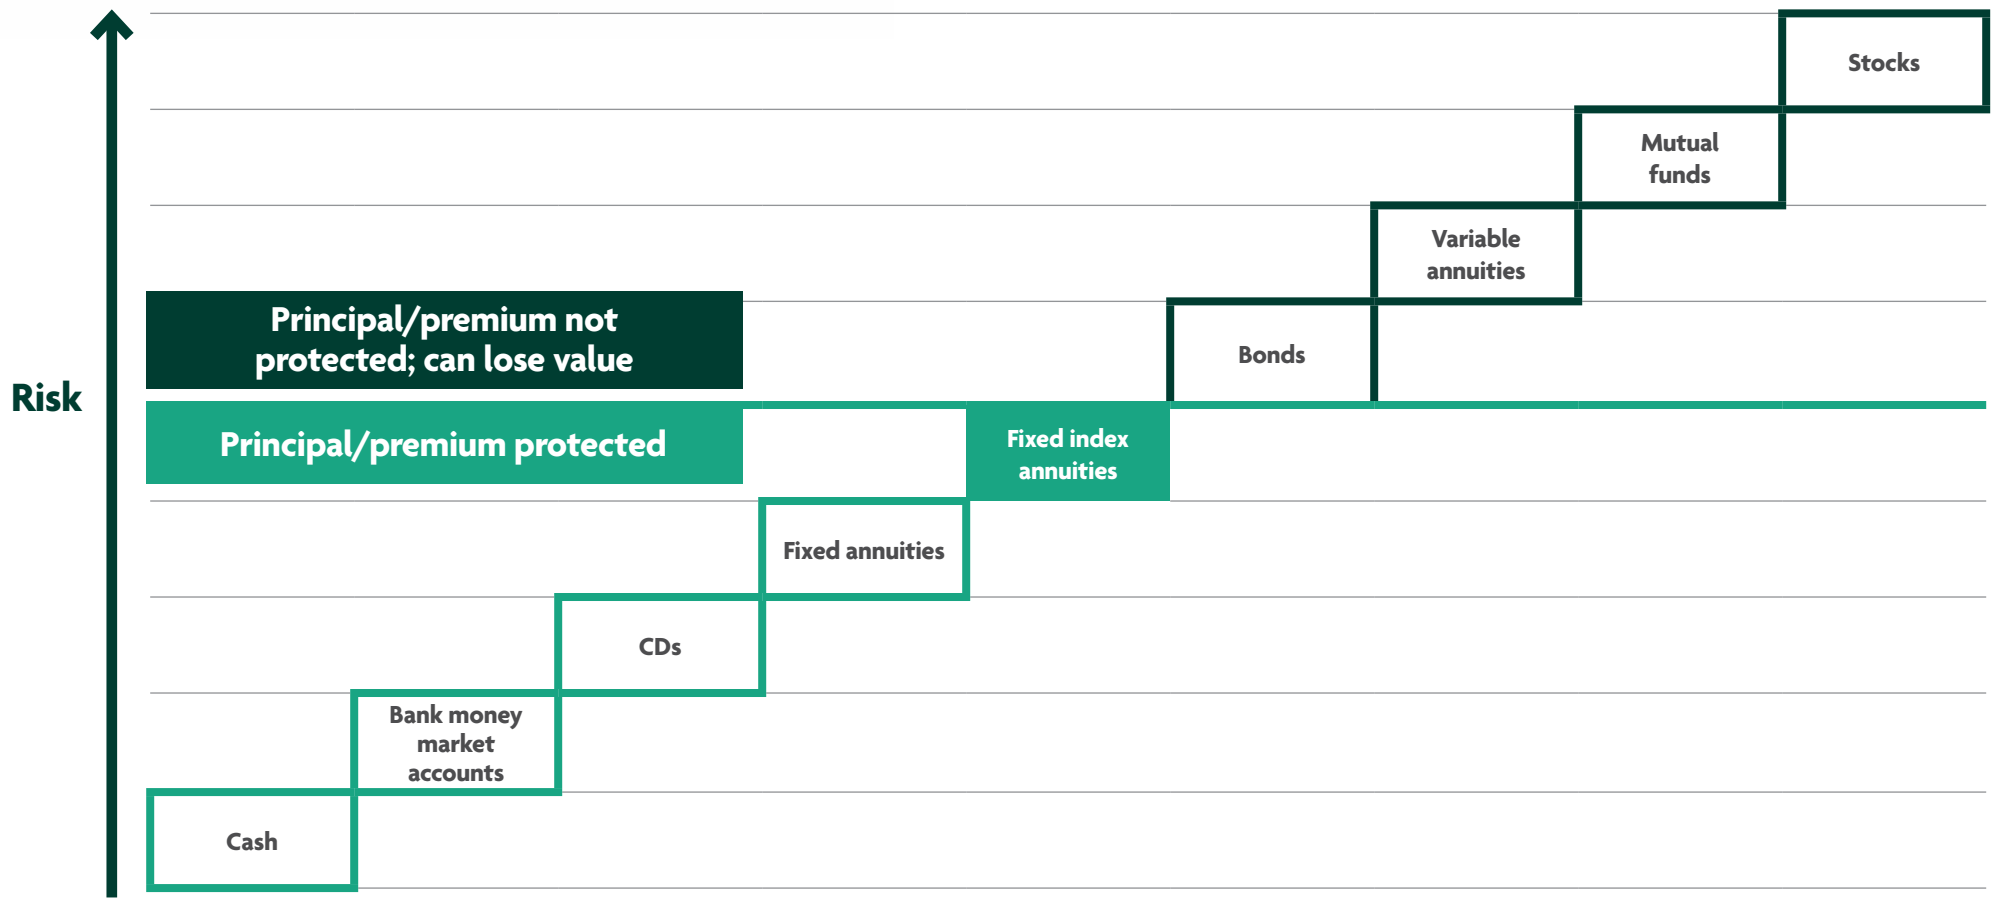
Risk

Principal/premium not protected; can lose value

Principal/premium protected

Stocks

Mutual funds

Variable annuities

Bonds

Fixed index annuities

Fixed annuities

CDs

Bank money market accounts

Cash